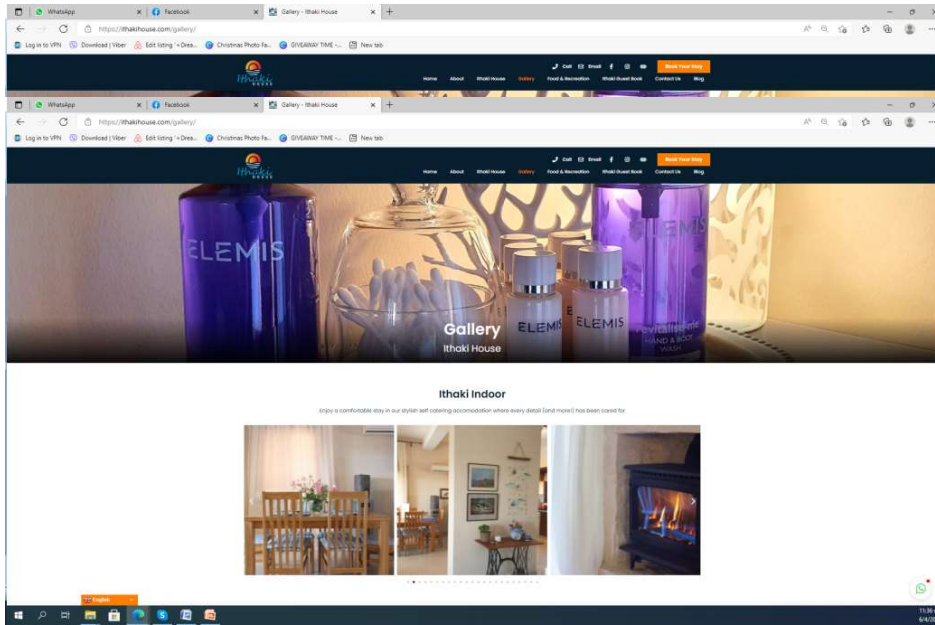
WhatsApp
Facebook
Gallery - Ithaki House
https://ithakihouse.com/gallery/
Log in to VPN
Download | Viber
Edit listing '«Drea...
Christmas Photo Fa...
GIVEAWAY TIME -...
New tab

Ithaki
Call
Email
Book Your Stay
Home
About
Ithaki House
Gallery
Food & Recreation
Ithaki Guest Book
Contact Us
Blog

WhatsApp
Facebook
Gallery - Ithaki House
https://ithakihouse.com/gallery/
Log in to VPN
Download | Viber
Edit listing '«Drea...
Christmas Photo Fa...
GIVEAWAY TIME -...
New tab

Ithaki
Call
Email
Book Your Stay
Home
About
Ithaki House
Gallery
Food & Recreation
Ithaki Guest Book
Contact Us
Blog

ELEMIS
ELEMIS
ELEMIS
ELEMIS
Revitalise-Me
HAND & BODY WASH

Gallery
Ithaki House

Ithaki Indoor
Enjoy a comfortable stay in our stylish self catering accomodation where every detail (and more!) has been cared for.

English
11:36
6/4/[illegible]